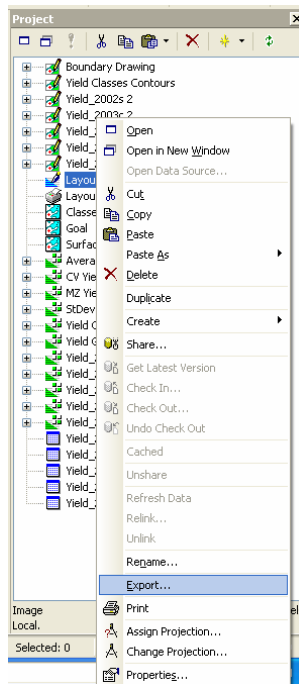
Project
Boundary Drawing
Yield Classes Contours
Yield_2002s 2
Yield_2003c 2
Yield_
Yield_
Yield_
Layou
Layou
Classe
Goal
Surfac
Avera
CV Yie
MZ Yie
StDev
Yield C
Yield G
Yield_
Yield_
Yield_
Yield_
Yield_
Yield_
Yield_
Yield_
Yield_
Yield_
Open
Open in New Window
Open Data Source...
Cut
Copy
Paste
Paste As
Delete
Duplicate
Create
Share...
Get Latest Version
Check In...
Check Out...
Undo Check Out
Cached
Unshare
Refresh Data
Relink...
Unlink
Rename...
Export...
Print
Assign Projection...
Change Projection...
Properties...
Image
Local.
Selected: 0